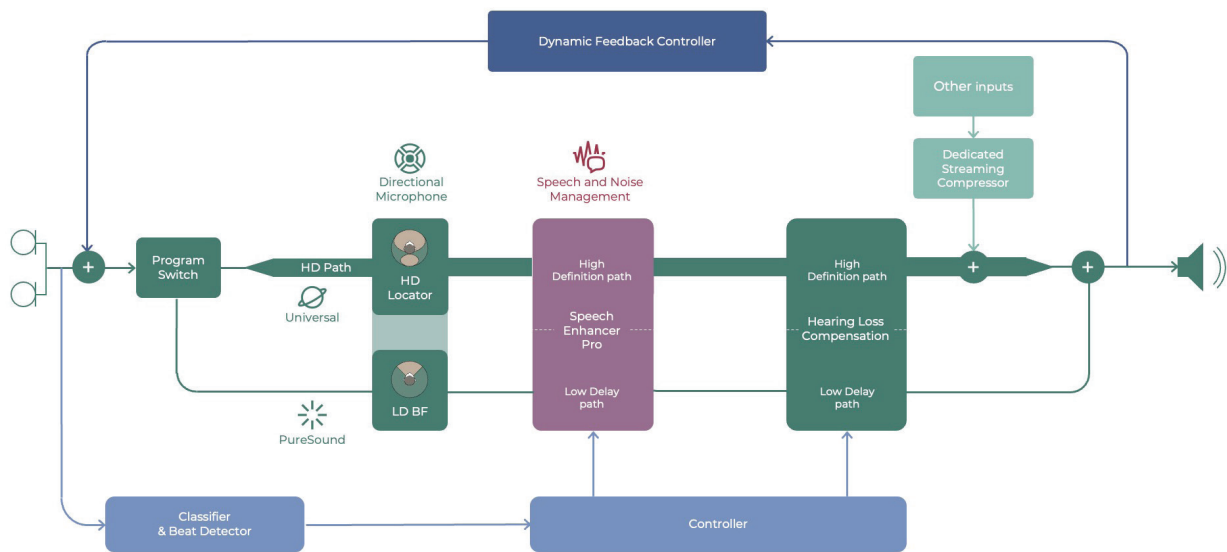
Dynamic Feedback Controller

Other inputs

Dedicated Streaming Compressor

Directional Microphone

Speech and Noise Management

+

Program Switch

HD Path

HD Locator

Universal

High Definition path

Speech Enhancer Pro

Low Delay path

High Definition path

Hearing Loss Compensation

Low Delay path

+

+

LD BF

PureSound

Classifier & Beat Detector

Controller